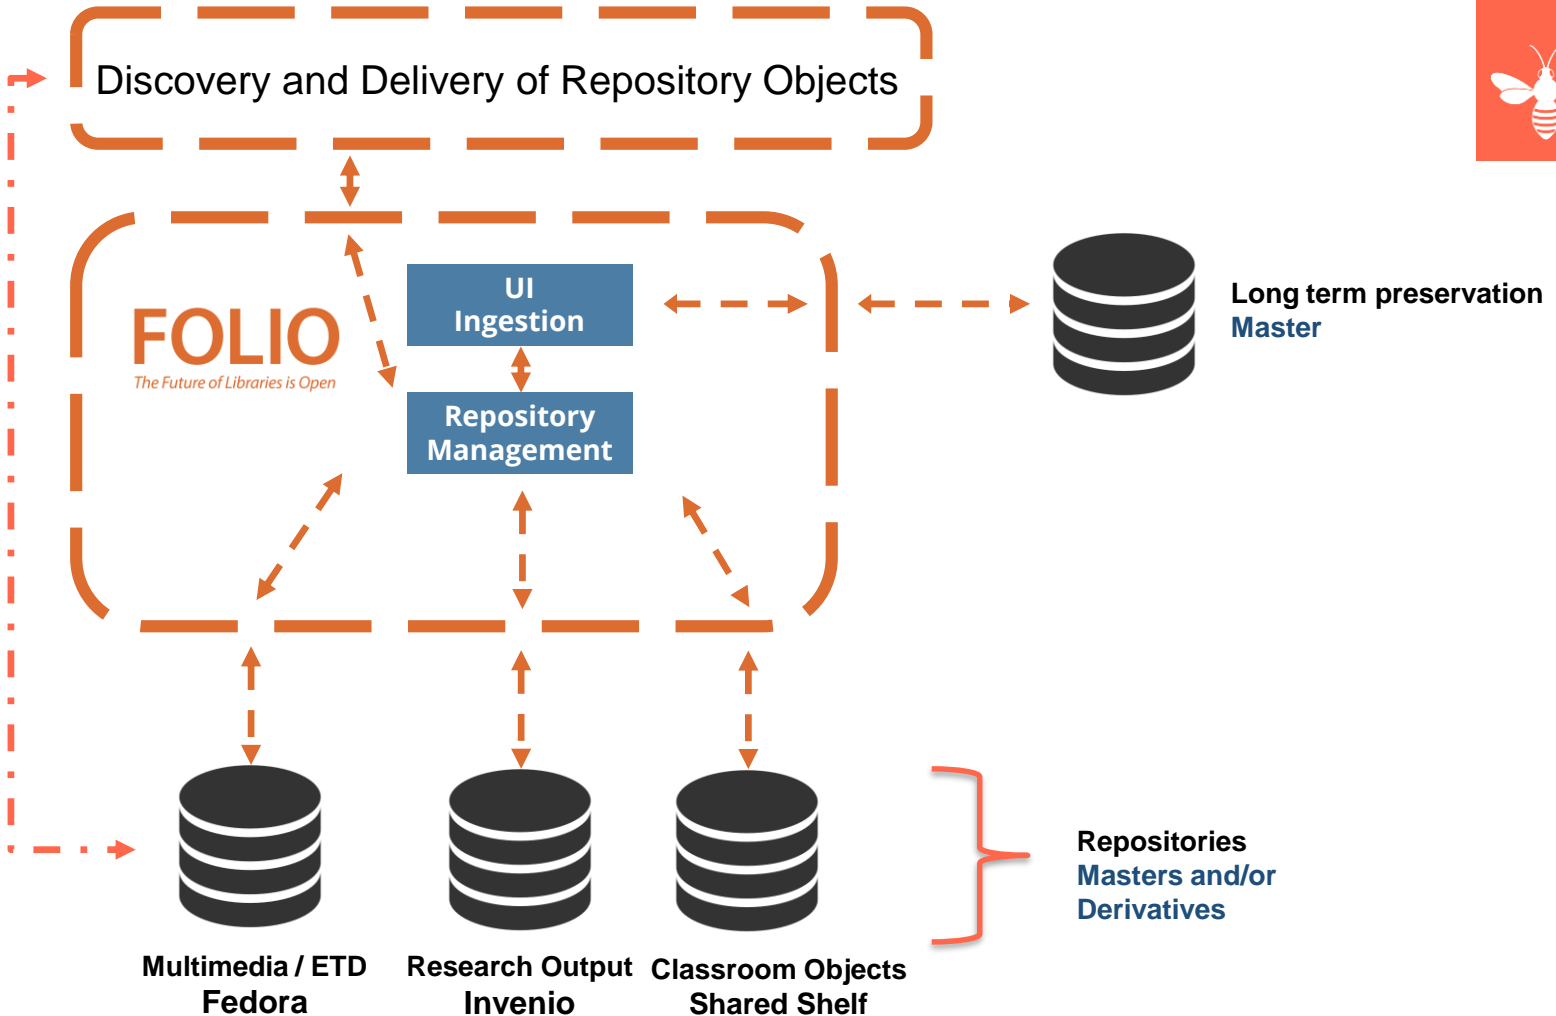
Discovery and Delivery of Repository Objects

FOLIO
The Future of Libraries is Open

UI
Ingestion

Repository
Management

Long term preservation
Master

Repositories
Masters and/or
Derivatives

Multimedia / ETD
Fedora

Research Output
Invenio

Classroom Objects
Shared Shelf